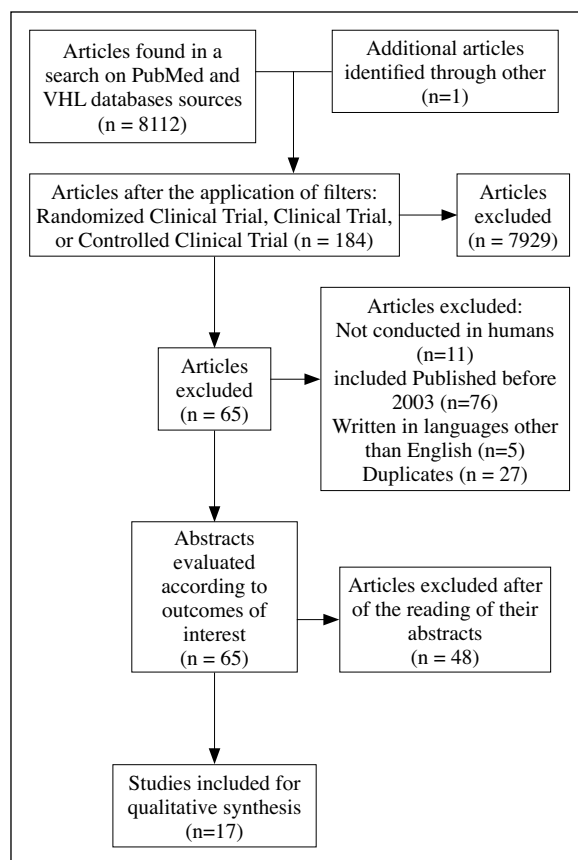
Articles found in a search on PubMed and VHL databases sources (n = 8112)

Additional articles identified through other (n=1)

Articles after the application of filters: Randomized Clinical Trial, Clinical Trial, or Controlled Clinical Trial (n = 184)

Articles excluded (n = 7929)

Articles excluded (n = 65)

Articles excluded:
Not conducted in humans (n=11)
included Published before 2003 (n=76)
Written in languages other than English (n=5)
Duplicates (n = 27)

Abstracts evaluated according to outcomes of interest (n = 65)

Articles excluded after of the reading of their abstracts (n = 48)

Studies included for qualitative synthesis (n=17)